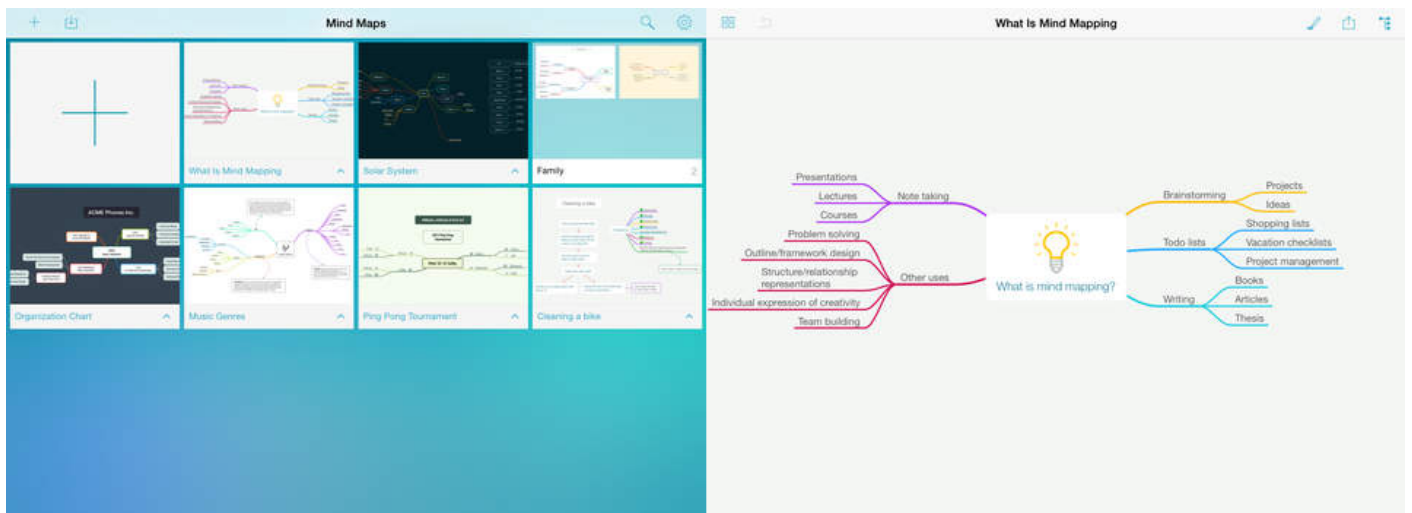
Mind Maps

What Is Mind Mapping

Solar System

Family 2

ACME Phones Inc.

Organization Chart

Music Genres

Ping Pong Tournament

Cleaning a bike

What Is Mind Mapping

Presentations
Lectures
Courses
Note taking
Problem solving
Outline/framework design
Structure/relationship representations
Individual expression of creativity
Team building
Other uses

What is mind mapping?

Brainstorming
Projects
Ideas
Todo lists
Shopping lists
Vacation checklists
Project management
Writing
Books
Articles
Thesis